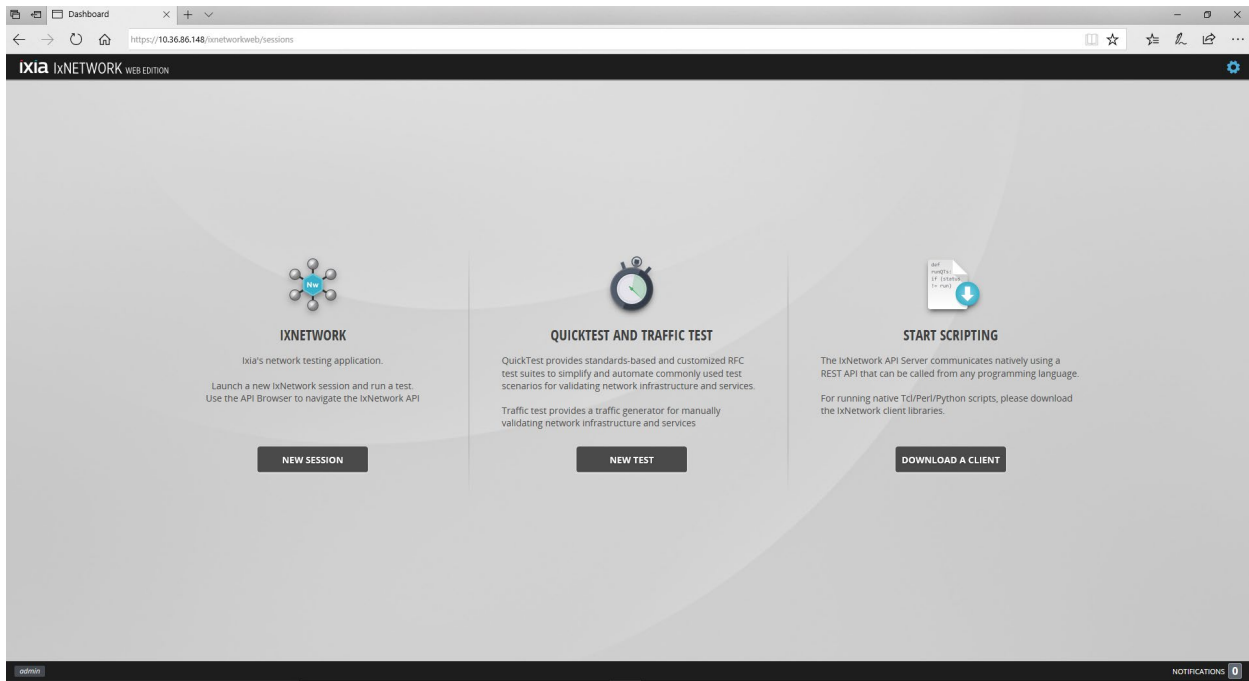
Dashboard

https://10.36.86.148/ixnetworkweb/sessions

IXIA IxNETWORK WEB EDITION

Nw

IXNETWORK

Ixia's network testing application.

Launch a new IxNetwork session and run a test. Use the API Browser to navigate the IxNetwork API

NEW SESSION

QUICKTEST AND TRAFFIC TEST

QuickTest provides standards-based and customized RFC test suites to simplify and automate commonly used test scenarios for validating network infrastructure and services.

Traffic test provides a traffic generator for manually validating network infrastructure and services

NEW TEST

START SCRIPTING

The IxNetwork API Server communicates natively using a REST API that can be called from any programming language.

For running native Tcl/Perl/Python scripts, please download the IxNetwork client libraries.

DOWNLOAD A CLIENT

admin

NOTIFICATIONS 0